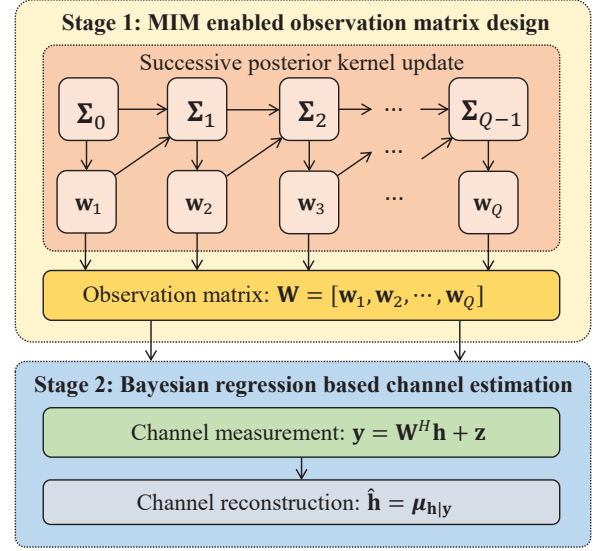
Stage 1: MIM enabled observation matrix design

Successive posterior kernel update

$\mathbf{\Sigma}_0$

$\mathbf{\Sigma}_1$

$\mathbf{\Sigma}_2$

$\cdots$

$\mathbf{\Sigma}_{Q-1}$

$\cdots$

$\mathbf{w}_1$

$\mathbf{w}_2$

$\mathbf{w}_3$

$\cdots$

$\mathbf{w}_Q$

Observation matrix: $\mathbf{W} = [\mathbf{w}_1, \mathbf{w}_2, \cdots, \mathbf{w}_Q]$

Stage 2: Bayesian regression based channel estimation

Channel measurement: $\mathbf{y} = \mathbf{W}^H\mathbf{h} + \mathbf{z}$

Channel reconstruction: $\hat{\mathbf{h}} = \boldsymbol{\mu}_{\mathbf{h}|\mathbf{y}}$